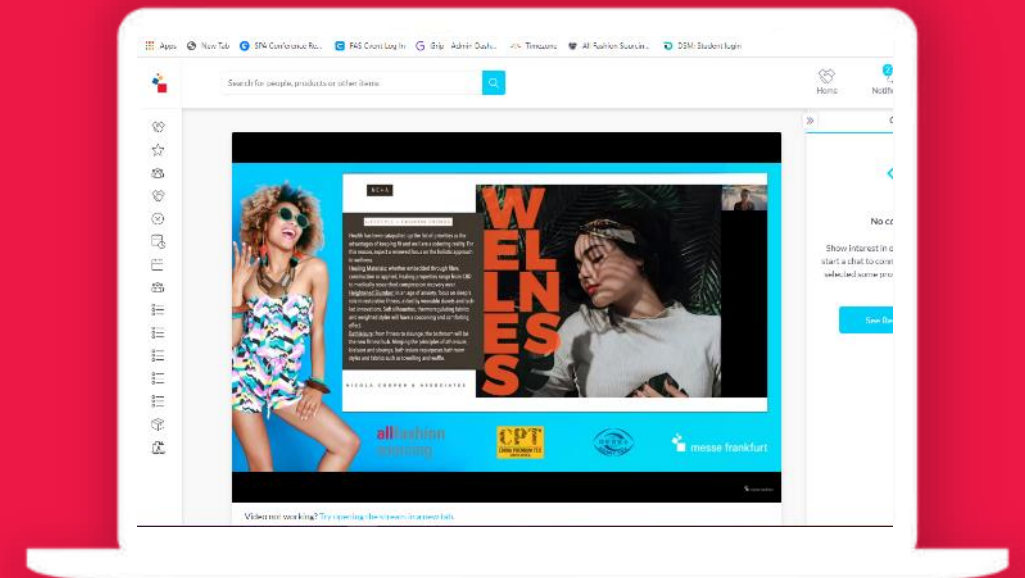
Apps New Tab SPA Conference Re... FAS Count Log In Grip Admin Dash... Timezone All Fashion Sourcin... DSM Student login

Search for people, products or other items

Home Notif

No c

Show interest in start a chat to con selected some pro

See Re

NCHA

WELLNESS + FASHION TRENDS

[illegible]

NICOLA COOPER & ASSOCIATES

WELLNES

allfashion sourcing

CPT CHINA PREMIUM TEX

messe frankfurt

Video not working? Try opening the stream in a new tab.